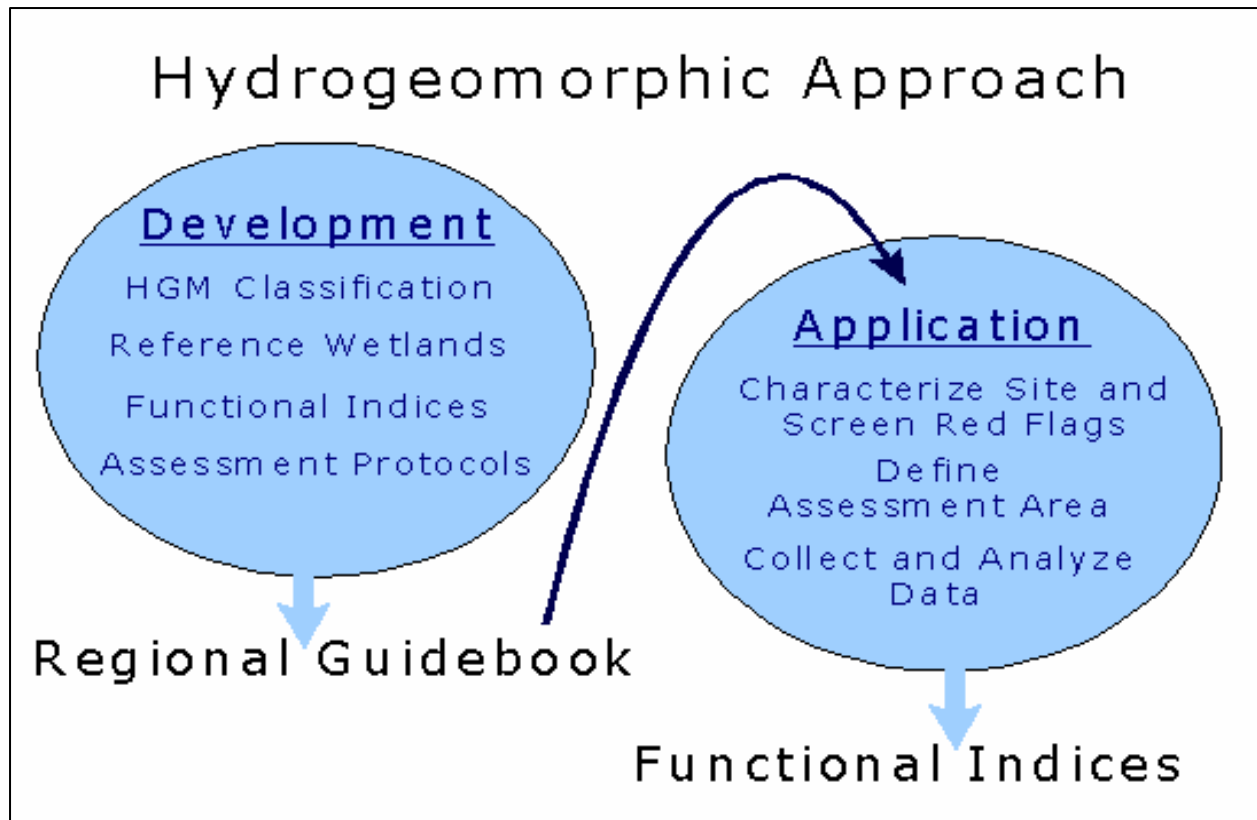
Hydrogeomorphic Approach

Development

HGM Classification

Reference Wetlands

Functional Indices

Assessment Protocols

Regional Guidebook

Application

Characterize Site and Screen Red Flags

Define Assessment Area

Collect and Analyze Data

Functional Indices